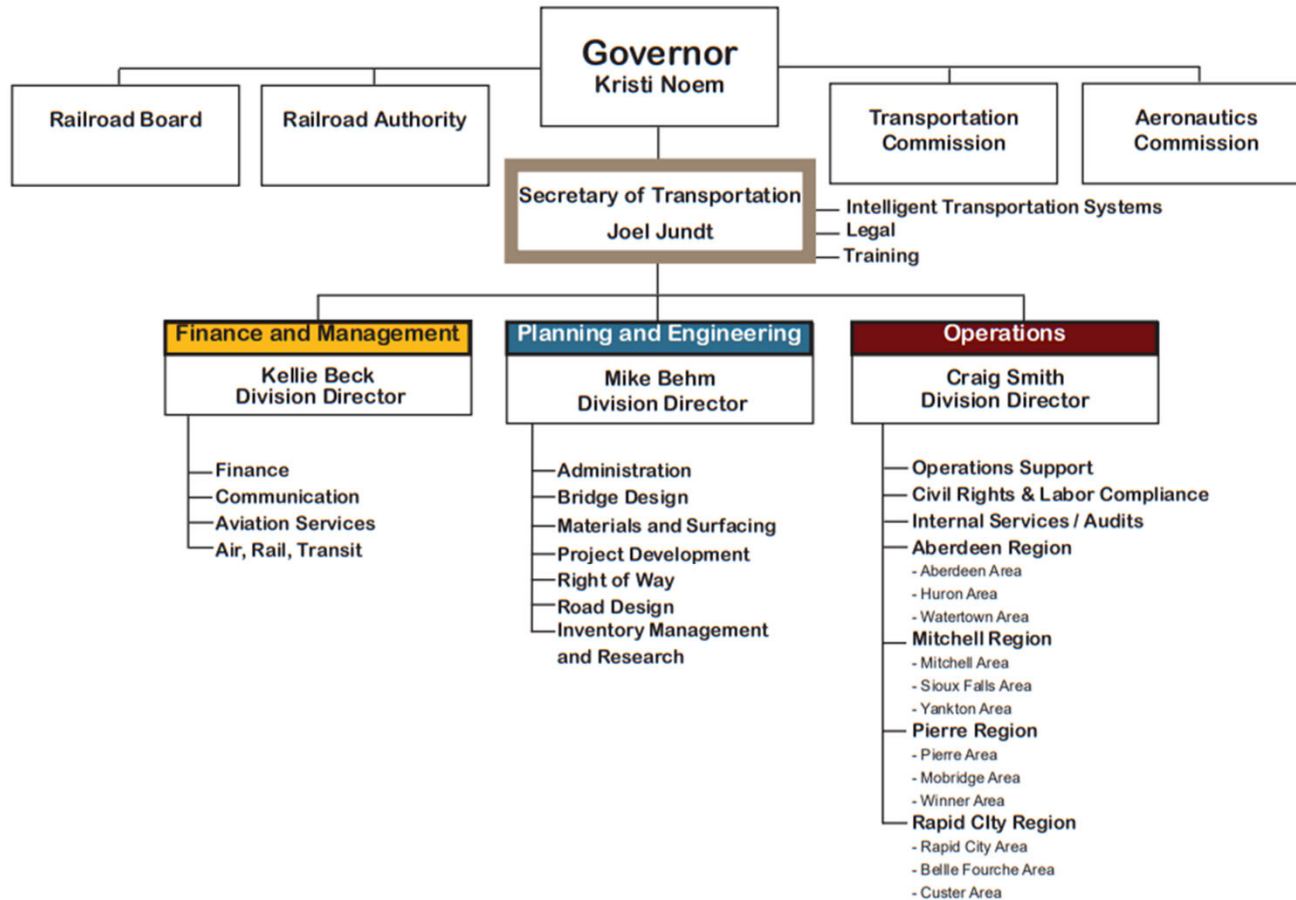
Governor
Kristi Noem

Railroad Board

Railroad Authority

Transportation Commission

Aeronautics Commission

Secretary of Transportation
Joel Jundt

Intelligent Transportation Systems
Legal
Training

Finance and Management
Kellie Beck
Division Director

Finance
Communication
Aviation Services
Air, Rail, Transit

Planning and Engineering
Mike Behm
Division Director

Administration
Bridge Design
Materials and Surfacing
Project Development
Right of Way
Road Design
Inventory Management and Research

Operations
Craig Smith
Division Director

Operations Support
Civil Rights & Labor Compliance
Internal Services / Audits
Aberdeen Region
- Aberdeen Area
- Huron Area
- Watertown Area
Mitchell Region
- Mitchell Area
- Sioux Falls Area
- Yankton Area
Pierre Region
- Pierre Area
- Mobridge Area
- Winner Area
Rapid City Region
- Rapid City Area
- Belle Fourche Area
- Custer Area